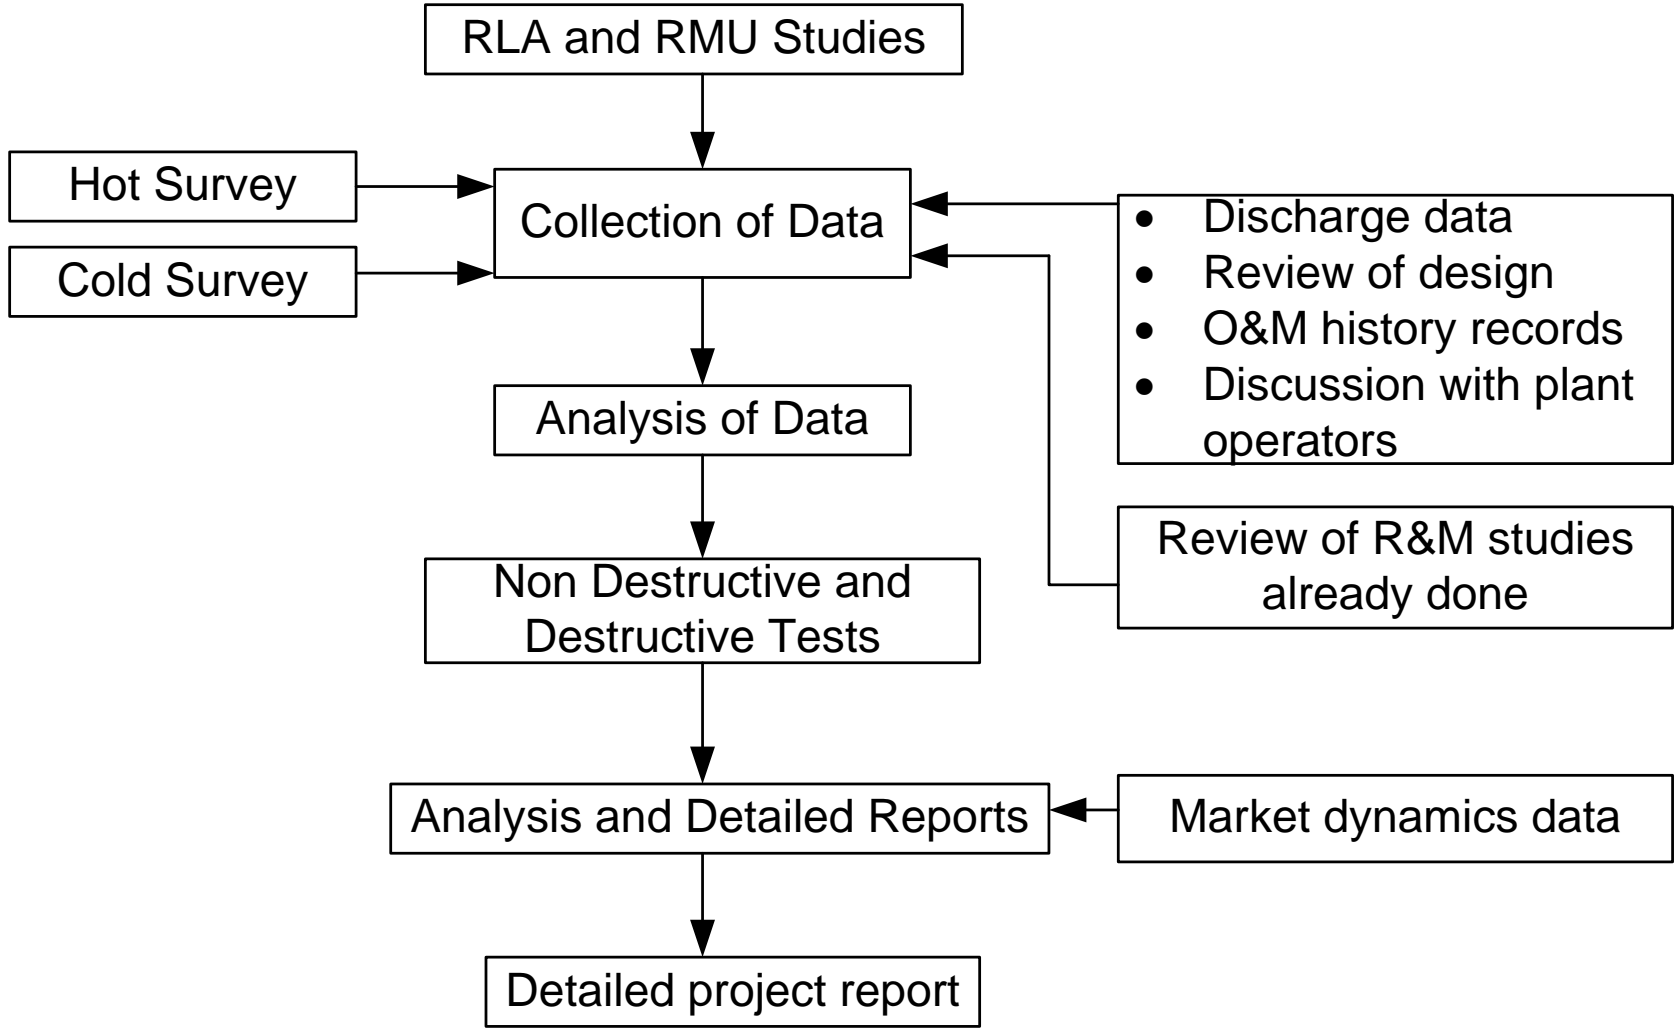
RLA and RMU Studies

Hot Survey

Cold Survey

Collection of Data

- Discharge data
- Review of design
- O&M history records
- Discussion with plant operators

Analysis of Data

Review of R&M studies already done

Non Destructive and Destructive Tests

Analysis and Detailed Reports

Market dynamics data

Detailed project report